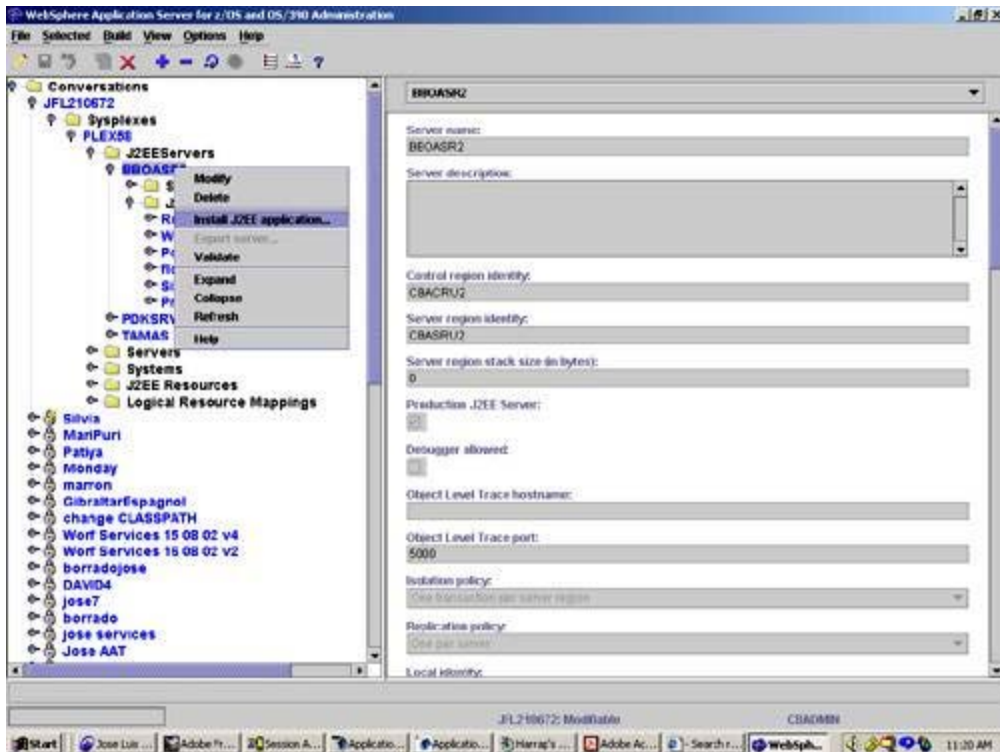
WebSphere Application Server for z/OS and OS/390 Administration

File Selected Build View Options Help

Conversations
JFL210672
Sysplexes
PLEX58
J2EEServers
BBOASR2
PDKSRV
TAMAS
Servers
Systems
J2EE Resources
Logical Resource Mappings
Silvia
MariPuri
Patiya
Monday
marron
GibraltarEspagnol
change CLASSPATH
Worf Services 15 08 02 v4
Worf Services 15 08 02 v2
borradojose
DAVID4
jose7
borrado
jose services
Jose AAT

Modify
Delete
Install J2EE application...
Export server...
Validate
Expand
Collapse
Refresh
Help

BBOASR2

Server name:
BBOASR2

Server description:

Control region identity:
CBACRU2

Server region identity:
CBASRU2

Server region stack size (in bytes):
0

Production J2EE Server:

Debugger allowed:

Object Level Trace hostname:

Object Level Trace port:
5000

Isolation policy:
One transaction per server region

Replication policy:
One per server

Local identity:

JFL210672: Modifiable

CBADMIN

Start | Jose Lui... | Adobe Fr... | Session A... | Applicatio... | Applicatio... | Harrap's ... | Adobe Ac... | Search r... | WebSph... | 11:20 AM